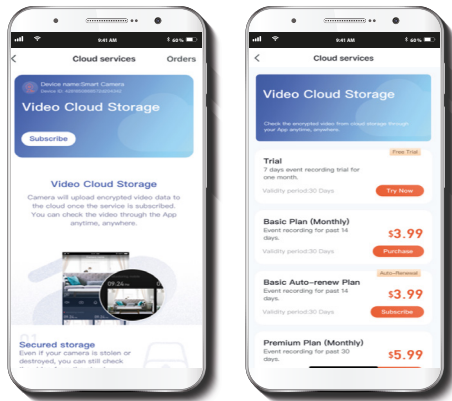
9:41 AM 60%

Cloud services Orders

Device name:Smart Camera
Device ID: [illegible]

Video Cloud Storage

Subscribe

Video Cloud Storage

Camera will upload encrypted video data to the cloud once the service is subscribed. You can check the video through the App anytime, anywhere.

09:24

01
Secured storage
Even if your camera is stolen or destroyed, you can still check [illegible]

9:41 AM 60%

Cloud services

Video Cloud Storage

Check the encrypted video from cloud storage through your App anytime, anywhere.

Free Trial
Trial
7 days event recording trial for one month.
Validity period:30 Days
Try Now

Basic Plan (Monthly)
Event recording for past 14 days.
Validity period:30 Days
$3.99
Purchase

Auto-Renewal
Basic Auto-renew Plan
Event recording for past 14 days.
Validity period:30 Days
$3.99
Subscribe

Premium Plan (Monthly)
Event recording for past 30 days.
$5.99